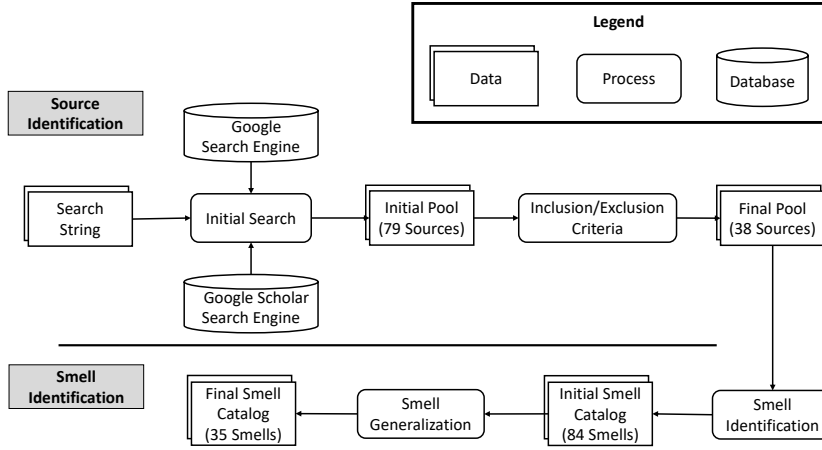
Legend

Data

Process

Database

Source Identification

Google Search Engine

Search String

Initial Search

Initial Pool (79 Sources)

Inclusion/Exclusion Criteria

Final Pool (38 Sources)

Google Scholar Search Engine

Smell Identification

Final Smell Catalog (35 Smells)

Smell Generalization

Initial Smell Catalog (84 Smells)

Smell Identification